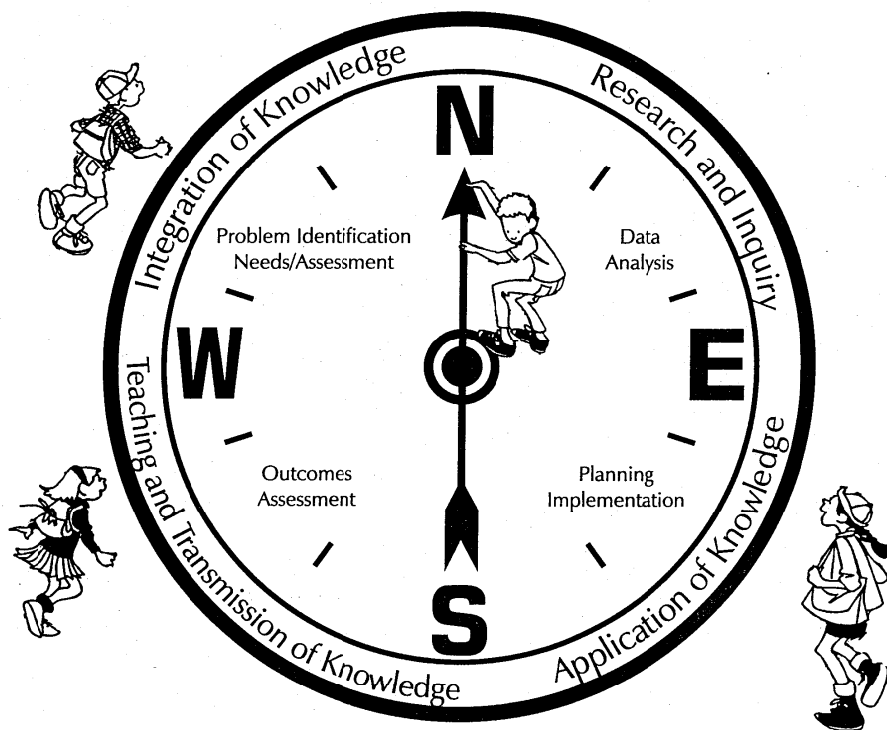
Integration of Knowledge

N

Research and Inquiry

Problem Identification
Needs/Assessment

Data
Analysis

W

E

Teaching and Transmission of Knowledge

Outcomes
Assessment

Planning
Implementation

Application of Knowledge

S